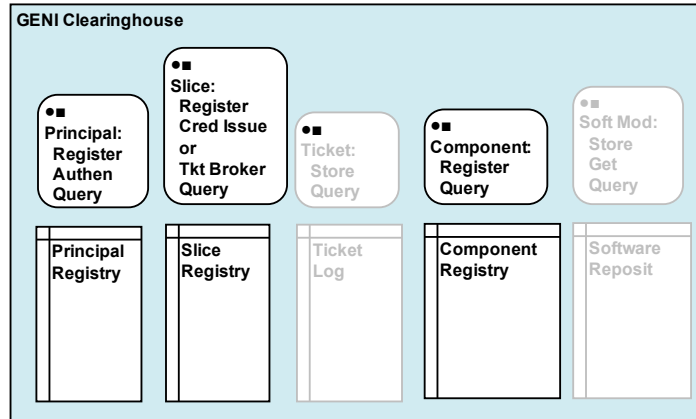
GENI Clearinghouse

●■
Principal:
Register
Authen
Query

●■
Slice:
Register
Cred Issue
or
Tkt Broker
Query

●■
Ticket:
Store
Query

●■
Component:
Register
Query

●■
Soft Mod:
Store
Get
Query

Principal Registry

Slice Registry

Ticket Log

Component Registry

Software Reposit